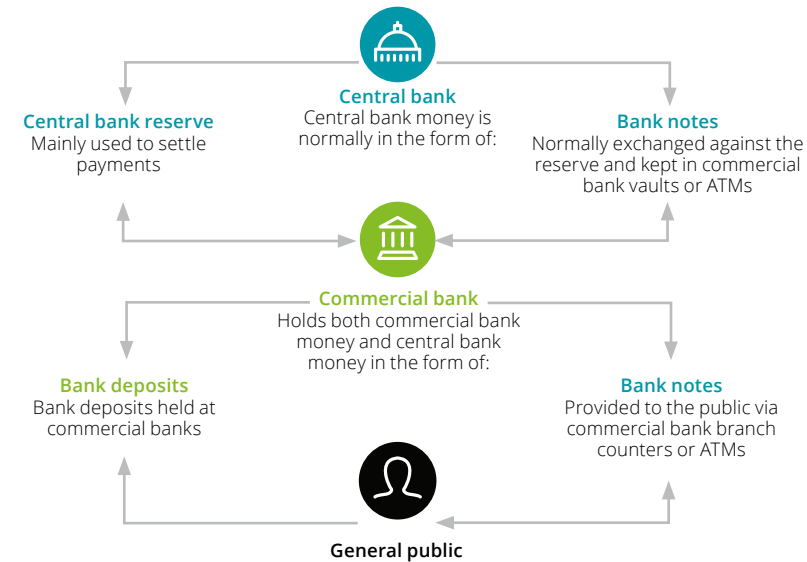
Central bank
Central bank money is normally in the form of:

Central bank reserve
Mainly used to settle payments

Bank notes
Normally exchanged against the reserve and kept in commercial bank vaults or ATMs

Commercial bank
Holds both commercial bank money and central bank money in the form of:

Bank deposits
Bank deposits held at commercial banks

Bank notes
Provided to the public via commercial bank branch counters or ATMs

General public